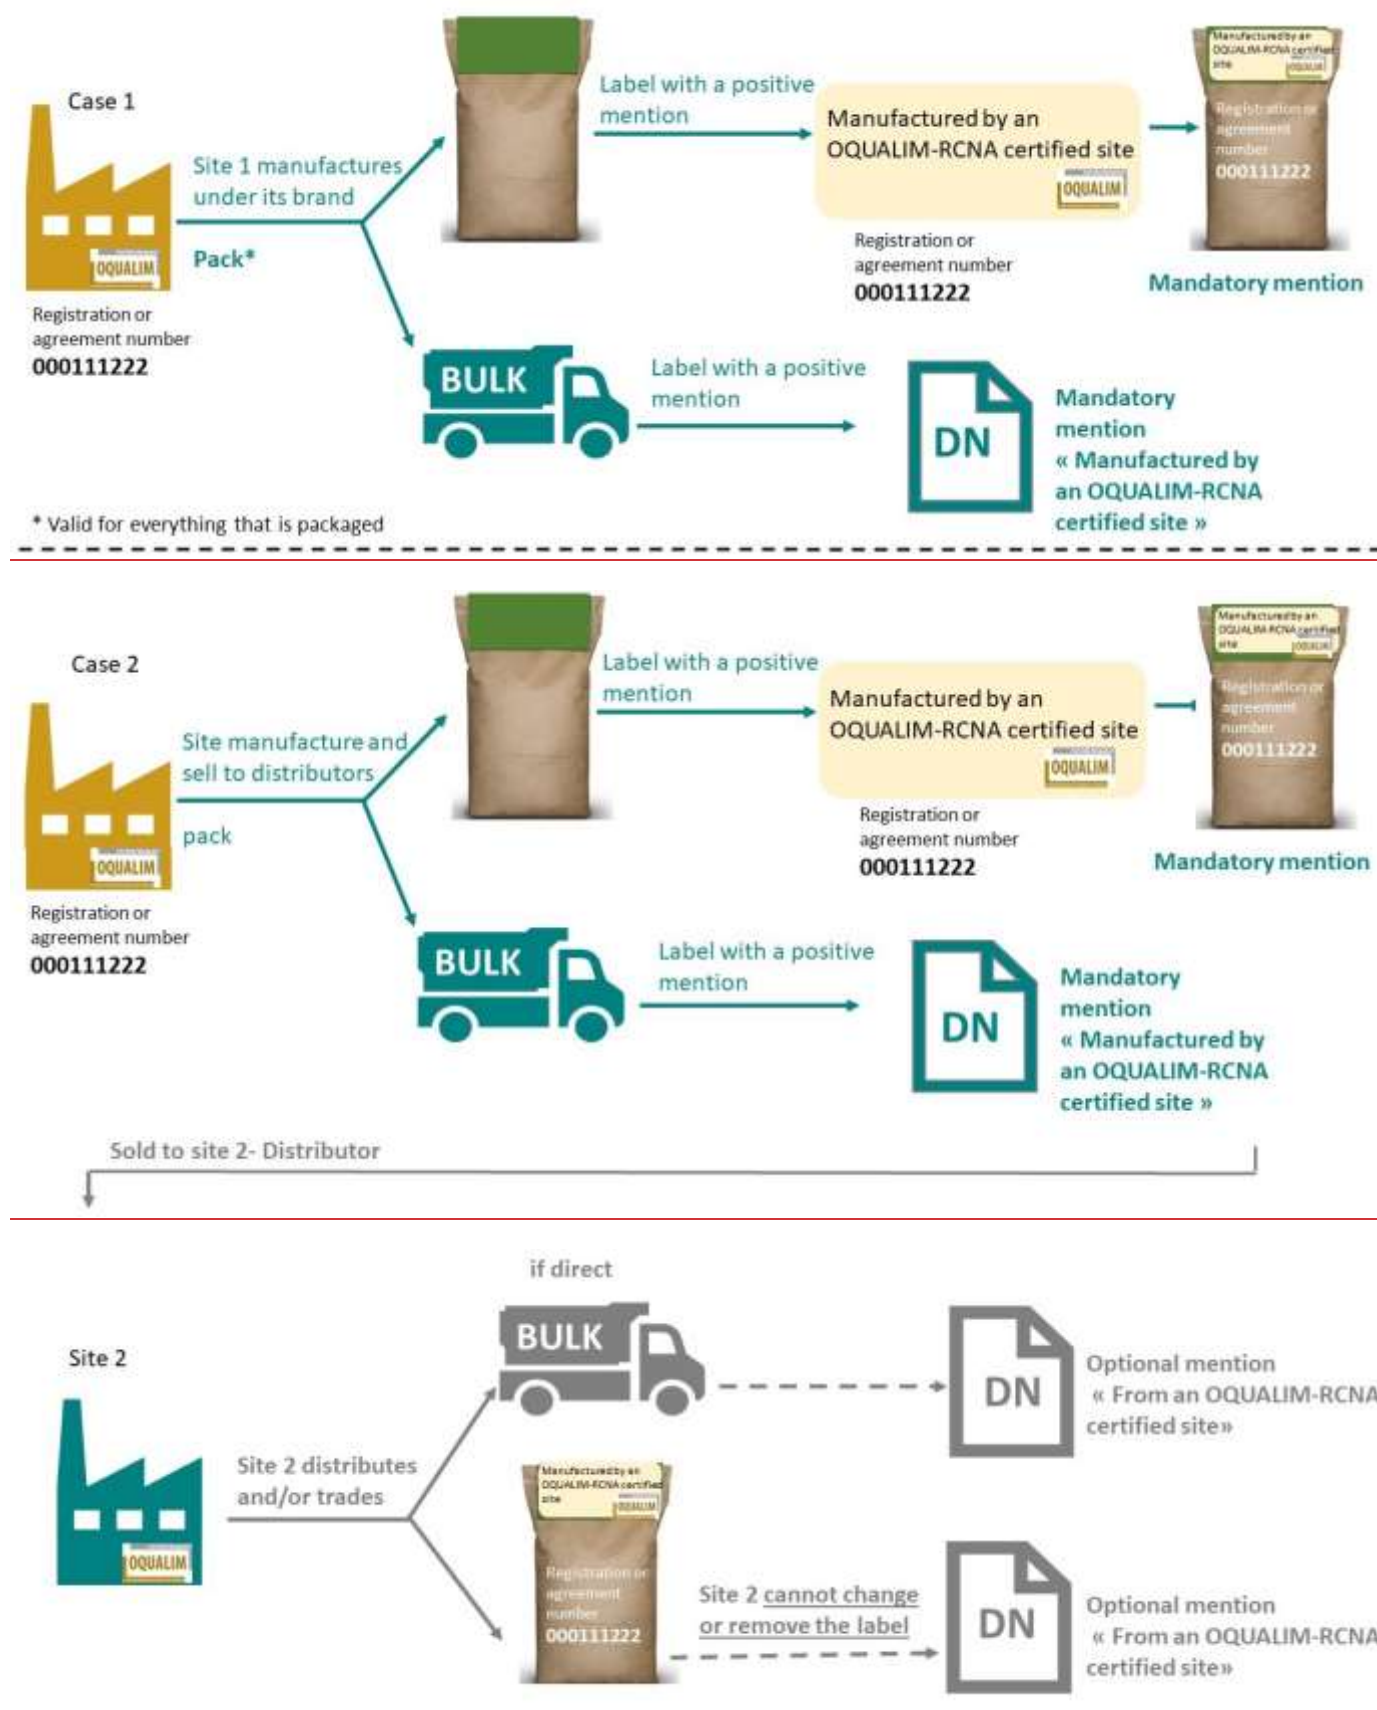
Case 1

OQUALIM

Registration or agreement number
000111222

Site 1 manufactures under its brand

Pack*

Label with a positive mention

Manufactured by an OQUALIM-RCNA certified site
OQUALIM

Registration or agreement number
000111222

Manufactured by an OQUALIM-RCNA certified site
OQUALIM
Registration or agreement number
000111222

Mandatory mention

BULK

Label with a positive mention

DN

Mandatory mention « Manufactured by an OQUALIM-RCNA certified site »

* Valid for everything that is packaged

Case 2

OQUALIM

Registration or agreement number
000111222

Site manufacture and sell to distributors

pack

Label with a positive mention

Manufactured by an OQUALIM-RCNA certified site
OQUALIM

Registration or agreement number
000111222

Manufactured by an OQUALIM-RCNA certified site
OQUALIM
Registration or agreement number
000111222

Mandatory mention

BULK

Label with a positive mention

DN

Mandatory mention « Manufactured by an OQUALIM-RCNA certified site »

Sold to site 2- Distributor

Site 2

OQUALIM

Site 2 distributes and/or trades

if direct

BULK

DN

Optional mention « From an OQUALIM-RCNA certified site»

Manufactured by an OQUALIM-RCNA certified site
OQUALIM
Registration or agreement number
000111222

Site 2 cannot change or remove the label

DN

Optional mention « From an OQUALIM-RCNA certified site»